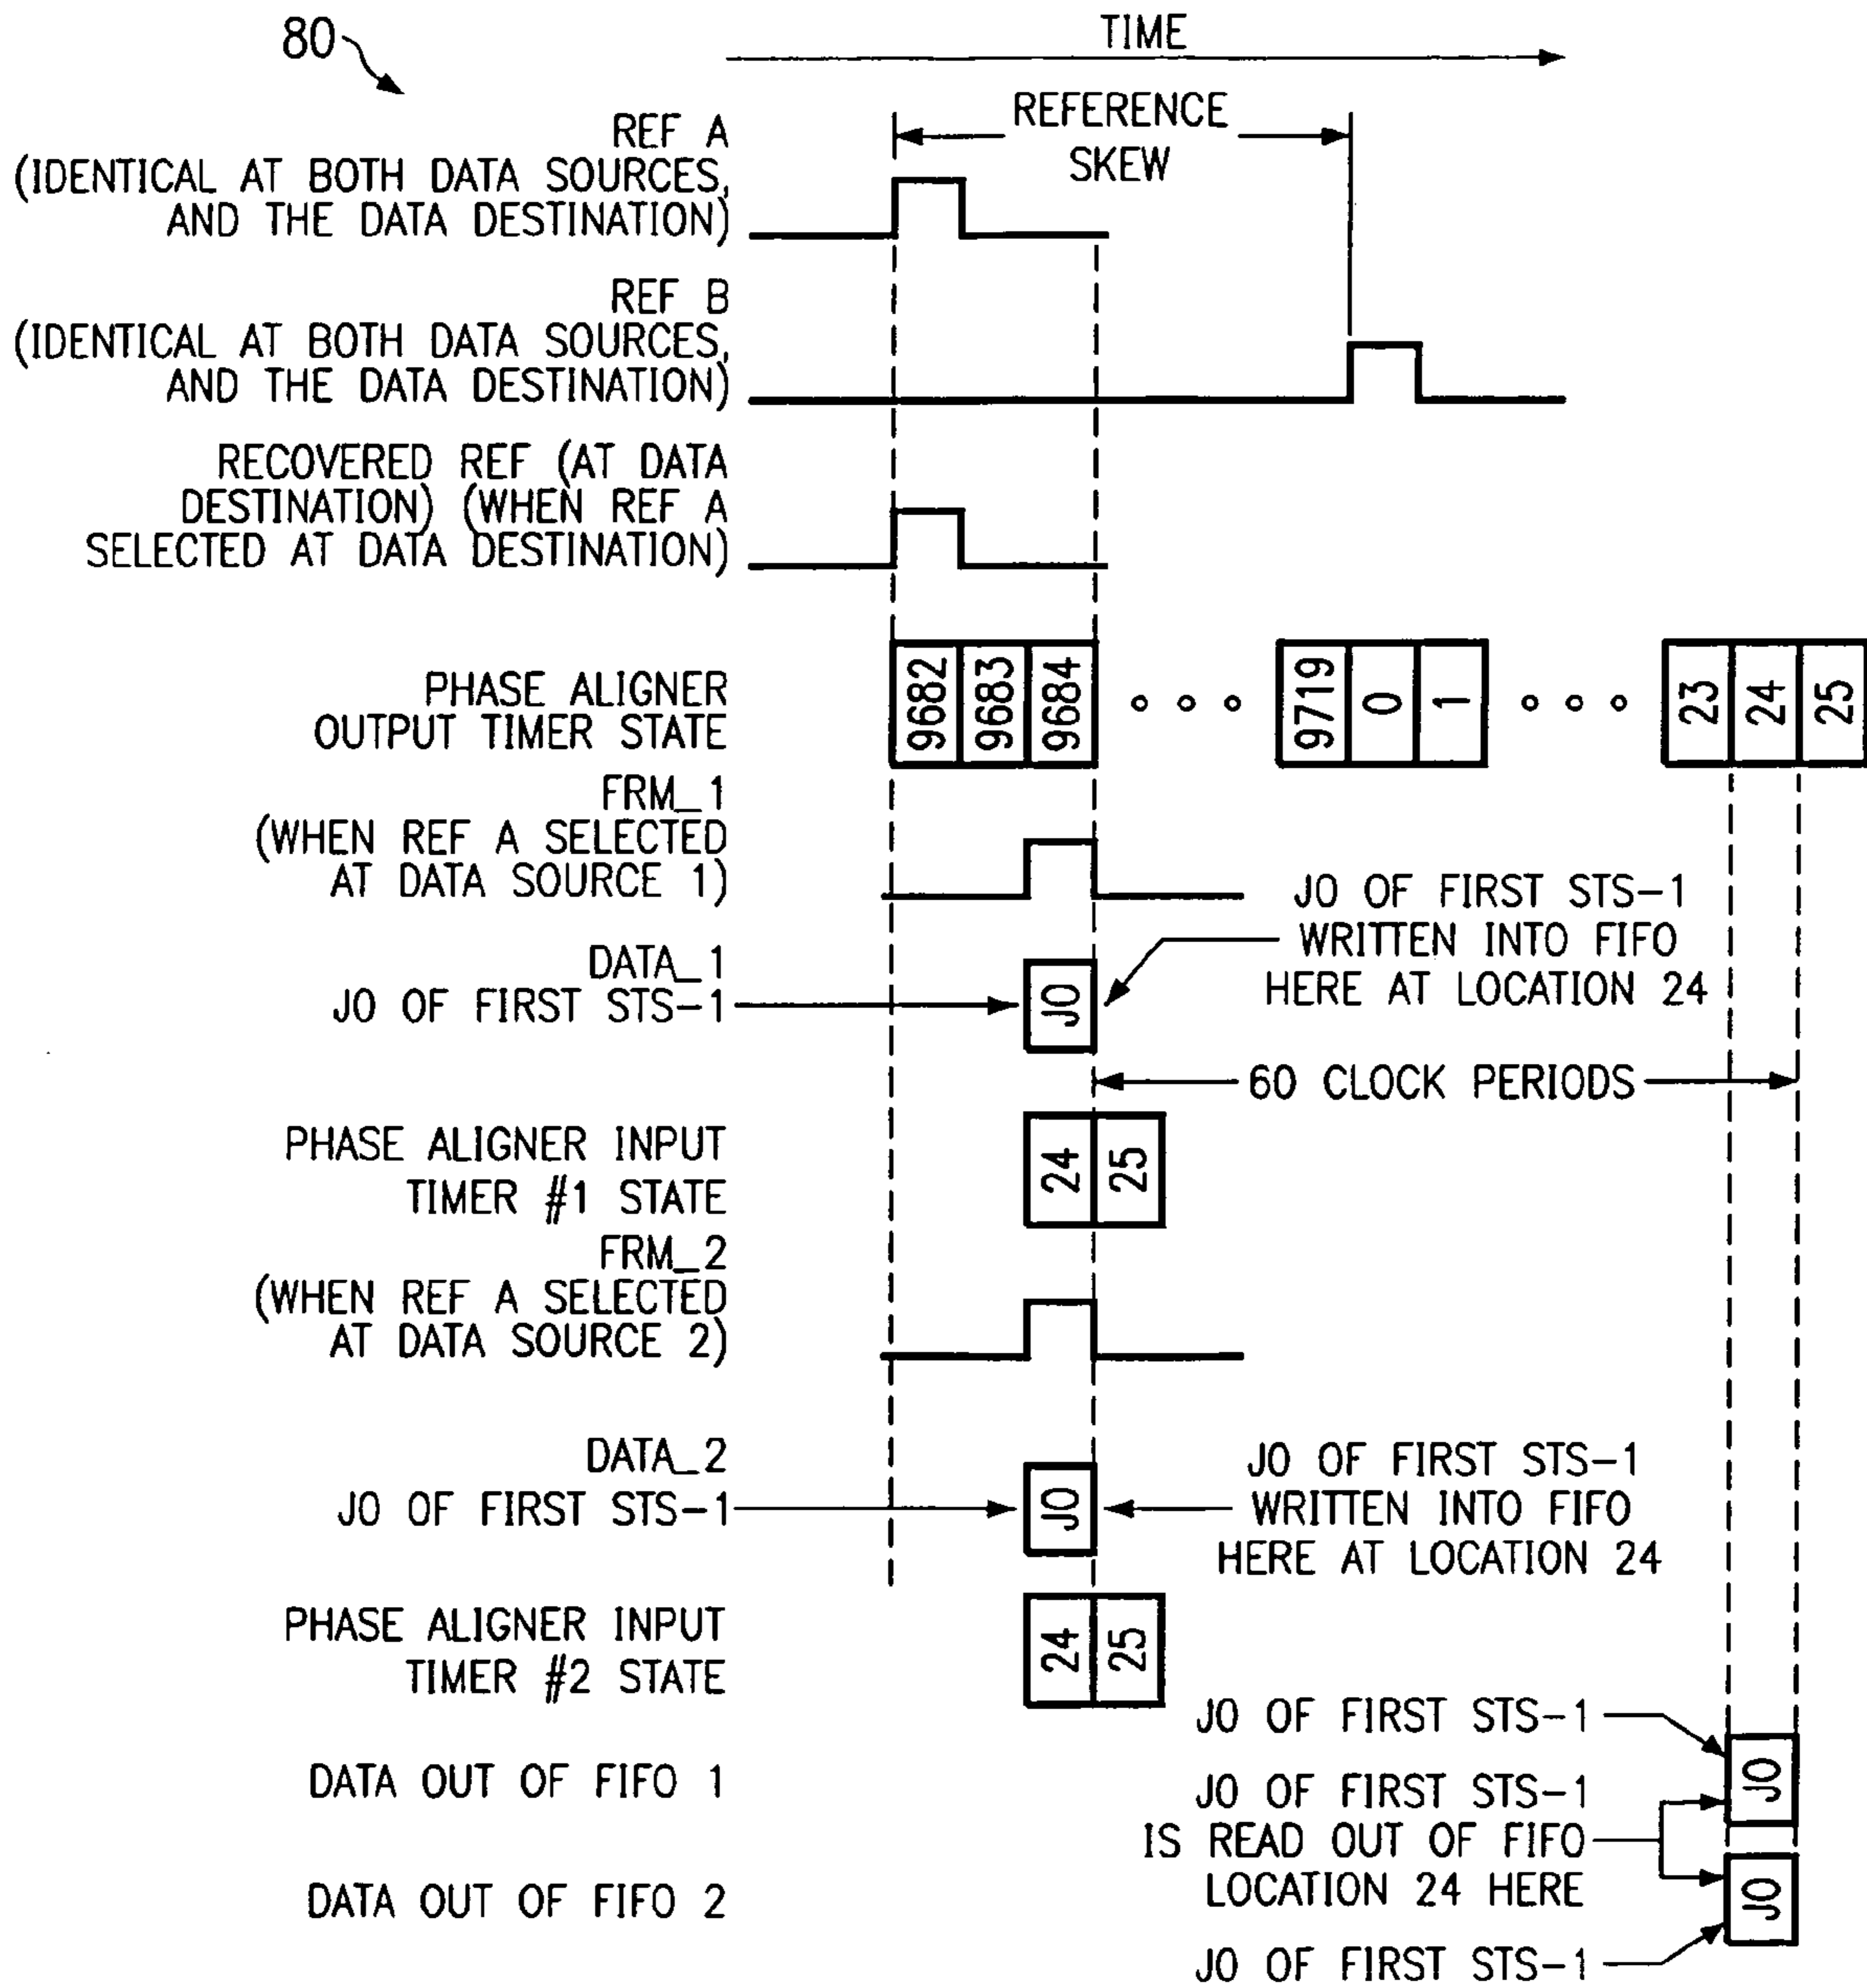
80

TIME

REFERENCE SKEW

REF A (IDENTICAL AT BOTH DATA SOURCES, AND THE DATA DESTINATION)

REF B (IDENTICAL AT BOTH DATA SOURCES, AND THE DATA DESTINATION)

RECOVERED REF (AT DATA DESTINATION) (WHEN REF A SELECTED AT DATA DESTINATION)

PHASE ALIGNER OUTPUT TIMER STATE

9682 9683 9684 ... 9719 0 1 ... 23 24 25

FRM_1 (WHEN REF A SELECTED AT DATA SOURCE 1)

DATA_1 J0 OF FIRST STS-1

J0

J0 OF FIRST STS-1 WRITTEN INTO FIFO HERE AT LOCATION 24

60 CLOCK PERIODS

PHASE ALIGNER INPUT TIMER #1 STATE

24 25

FRM_2 (WHEN REF A SELECTED AT DATA SOURCE 2)

DATA_2 J0 OF FIRST STS-1

J0

J0 OF FIRST STS-1 WRITTEN INTO FIFO HERE AT LOCATION 24

PHASE ALIGNER INPUT TIMER #2 STATE

24 25

J0 OF FIRST STS-1

DATA OUT OF FIFO 1

J0

J0 OF FIRST STS-1 IS READ OUT OF FIFO LOCATION 24 HERE

DATA OUT OF FIFO 2

J0

J0 OF FIRST STS-1